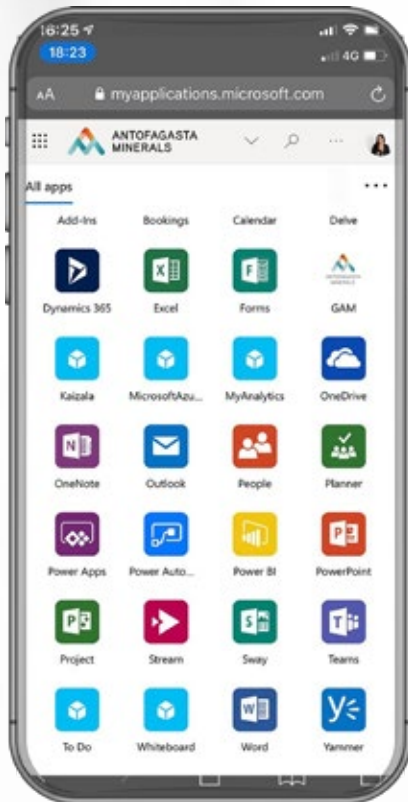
16:25
18:23
4G
AA myapplications.microsoft.com
ANTOFAGASTA MINERALS
All apps
Add-Ins Bookings Calendar Delve
Dynamics 365 Excel Forms GAM
Kaizala MicrosoftAzu... MyAnalytics OneDrive
OneNote Outlook People Planner
Power Apps Power Auto... Power BI PowerPoint
Project Stream Sway Teams
To Do Whiteboard Word Yammer